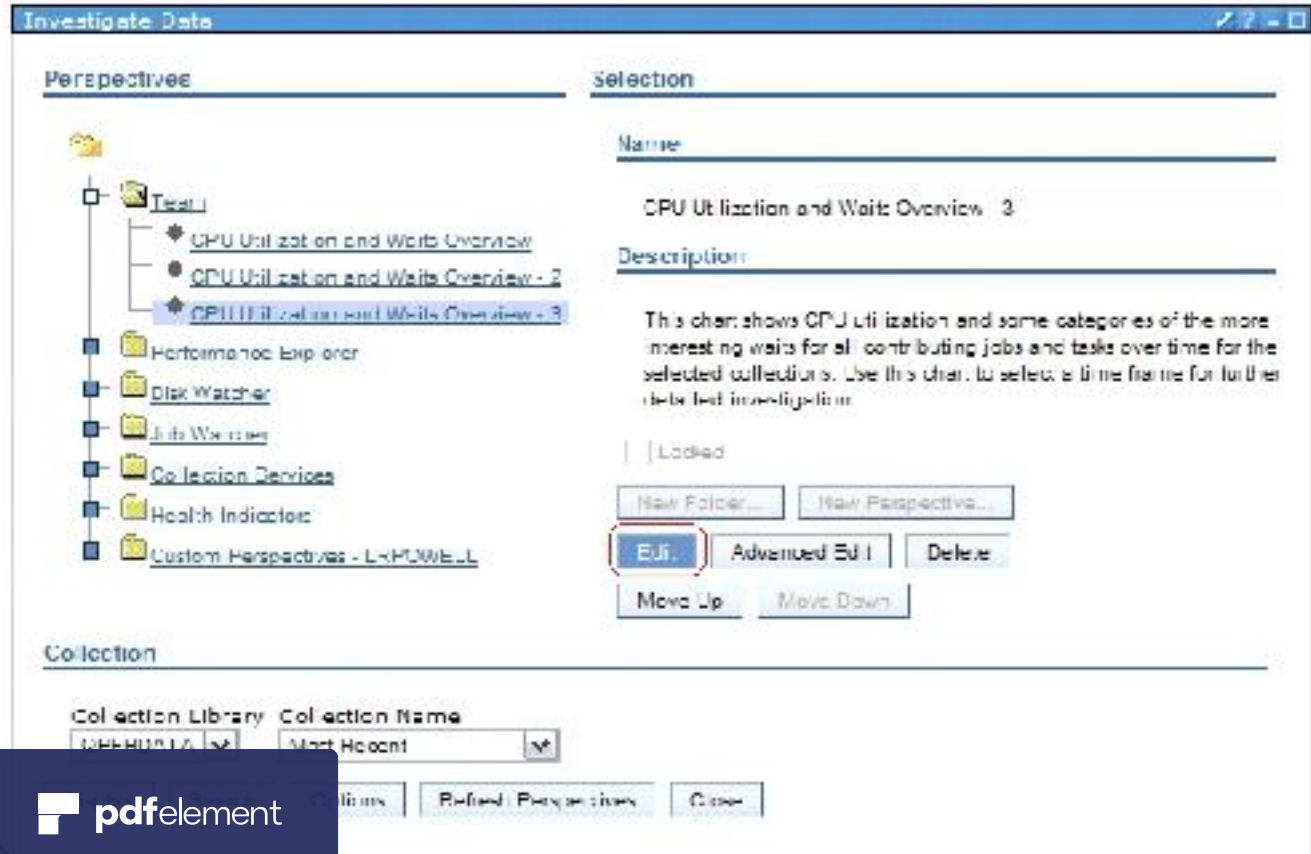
Investigate Data

Perspectives

Team

CPU Utilization and Waits Overview

CPU Utilization and Waits Overview - 2

CPU Utilization and Waits Overview - 3

Performance Explorer

Disk Watcher

Job Watcher

Collection Services

Health Indicators

Custom Perspectives - LRPOWELL

Selection

Name

CPU Utilization and Waits Overview - 3

Description

This chart shows CPU utilization and some categories of the more interesting waits for all contributing jobs and tasks over time for the selected collections. Use this chart to select a time frame for further detailed investigation.

Locked

New Folder...

New Perspective...

Edit

Advanced Edit

Delete

Move Up

Move Down

Collection

Collection Library

Collection Name

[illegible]

Most Recent

Options

Refresh Perspectives

Close

pdfelement